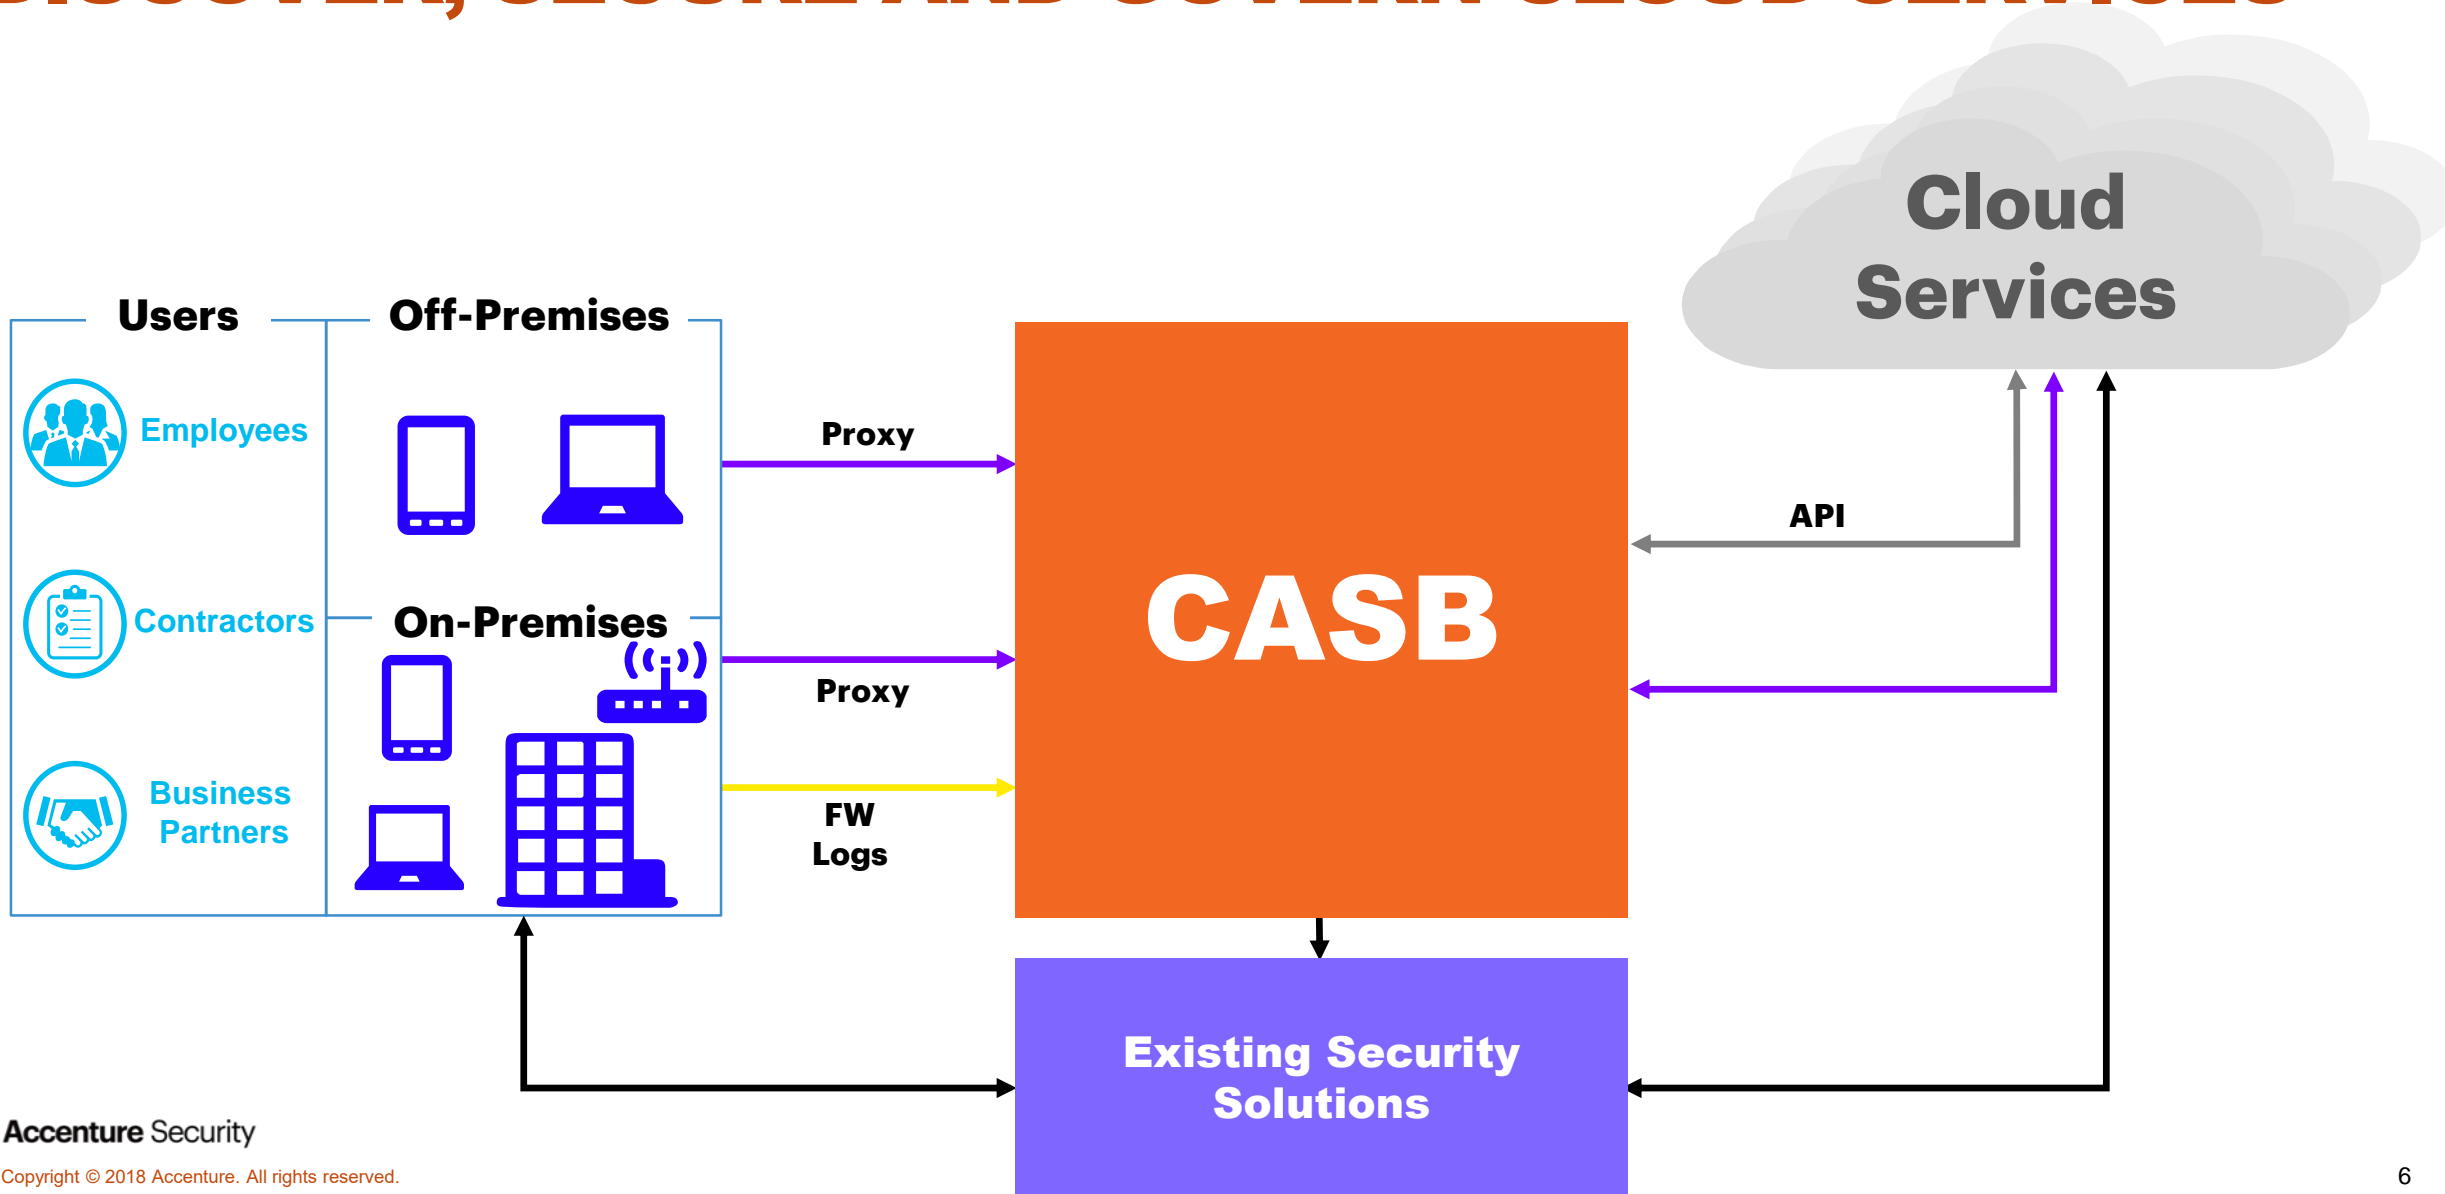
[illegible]

Cloud Services

Users

Off-Premises

Employees

Contractors

Business Partners

On-Premises

Proxy

Proxy

FW Logs

CASB

API

Existing Security Solutions

Accenture Security

Copyright © 2018 Accenture. All rights reserved.

6